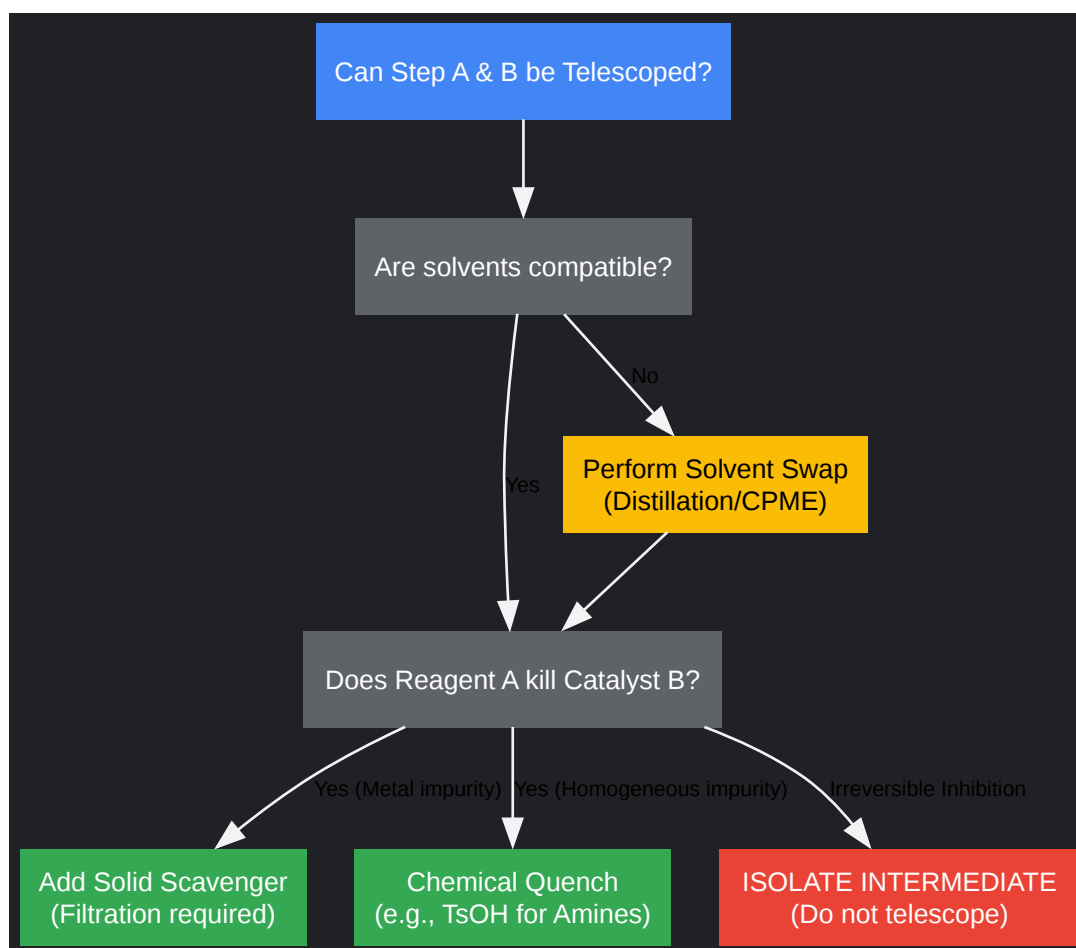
Can Step A & B be Telescoped?

Are solvents compatible?

No

Yes

Perform Solvent Swap (Distillation/CPME)

Does Reagent A kill Catalyst B?

Yes (Metal impurity)

Yes (Homogeneous impurity)

Irreversible Inhibition

Add Solid Scavenger (Filtration required)

Chemical Quench (e.g., TsOH for Amines)

ISOLATE INTERMEDIATE (Do not telescope)